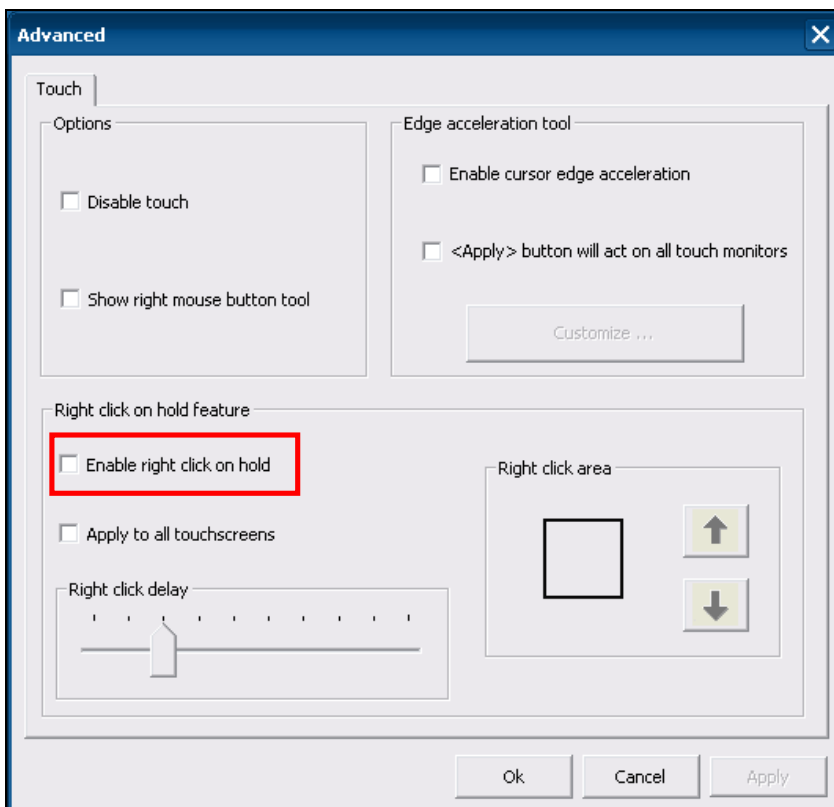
Advanced

Touch

Options

Disable touch

Show right mouse button tool

Edge acceleration tool

Enable cursor edge acceleration

<Apply> button will act on all touch monitors

Customize ...

Right click on hold feature

Enable right click on hold

Apply to all touchscreens

Right click delay

Right click area

Ok

Cancel

Apply